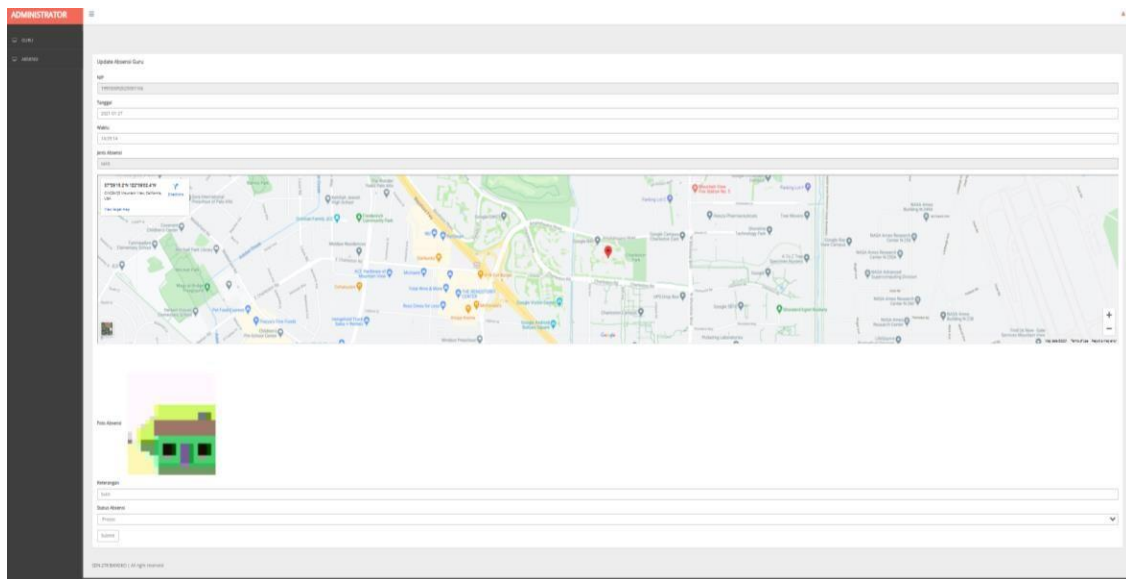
ADMINISTRATOR

GURU
ABSENSI

Update Absensi Guru

NIP
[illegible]

Tanggal
2021-01-27

Waktu
14:29:54

Jenis Absensi
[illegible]

37°25'19.2"N 122°05'02.4"W
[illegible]
View larger map
Directions

Google

+
−

Foto Absensi

Keterangan
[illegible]

Status Absensi
Proses

Submit

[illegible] | All rights reserved